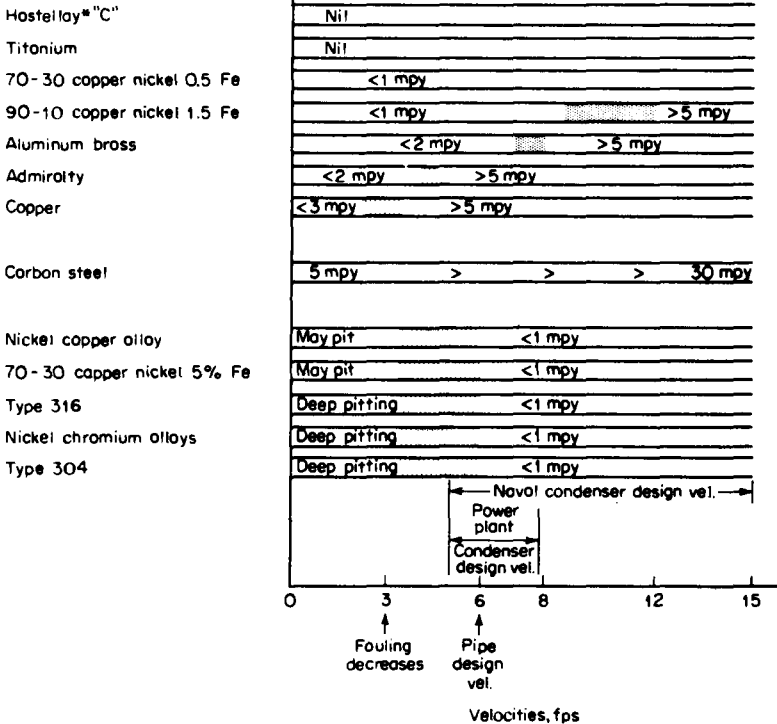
Hastelloy® "C"
Nil

Titanium
Nil

70-30 copper nickel 0.5 Fe
<1 mpy

90-10 copper nickel 1.5 Fe
<1 mpy
>5 mpy

Aluminum brass
<2 mpy
>5 mpy

Admiralty
<2 mpy
>5 mpy

Copper
<3 mpy
>5 mpy

Carbon steel
5 mpy > > > 30 mpy

Nickel copper alloy
May pit
<1 mpy

70-30 copper nickel 5% Fe
May pit
<1 mpy

Type 316
Deep pitting
<1 mpy

Nickel chromium alloys
Deep pitting
<1 mpy

Type 304
Deep pitting
<1 mpy

Naval condenser design vel.

Power plant

Condenser design vel.

0 3 6 8 12 15

Fouling decreases

Pipe design vel.

Velocities, fps